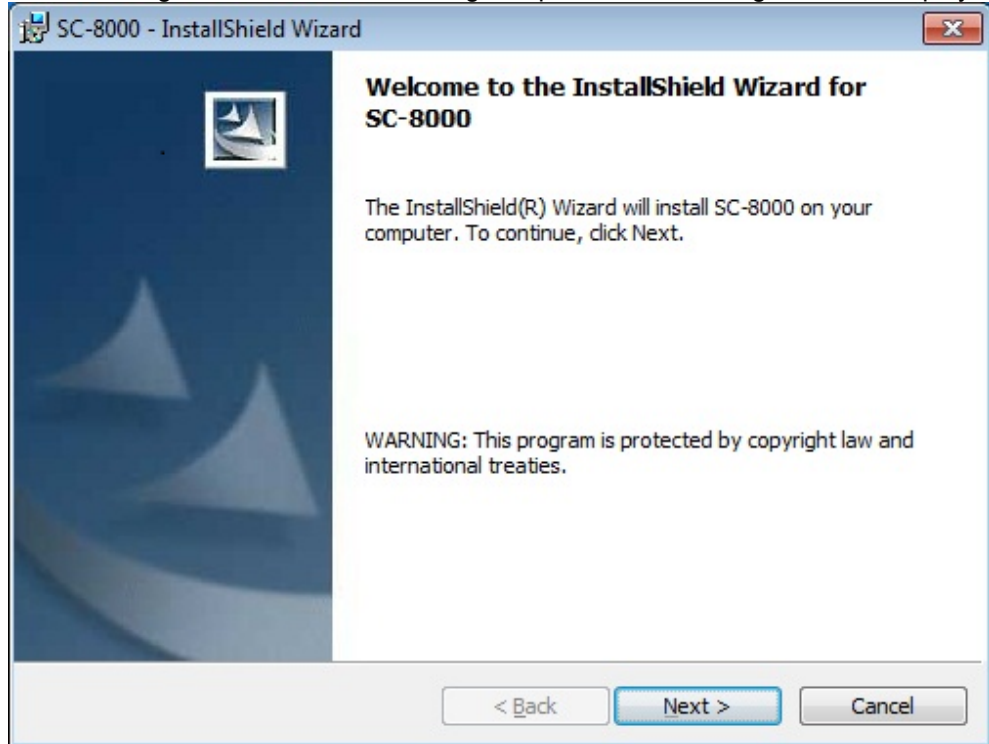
SC-8000 - InstallShield Wizard

Welcome to the InstallShield Wizard for SC-8000

The InstallShield(R) Wizard will install SC-8000 on your computer. To continue, click Next.

WARNING: This program is protected by copyright law and international treaties.

< Back

Next >

Cancel